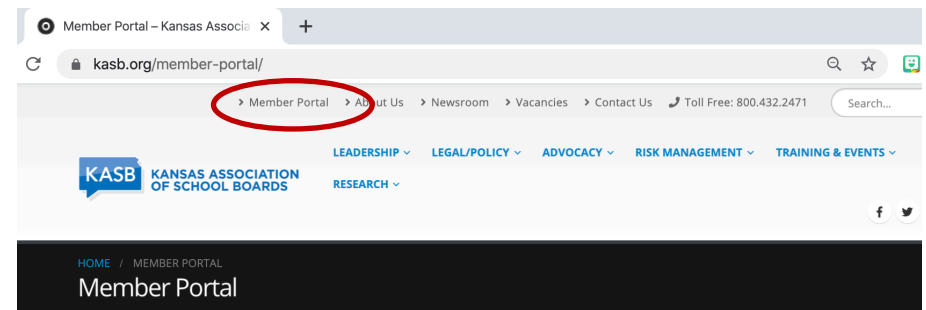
Member Portal – Kansas Associa ×
+
kasb.org/member-portal/
› Member Portal › About Us › Newsroom › Vacancies › Contact Us Toll Free: 800.432.2471
Search...
KASB KANSAS ASSOCIATION OF SCHOOL BOARDS
LEADERSHIP ⌄ LEGAL/POLICY ⌄ ADVOCACY ⌄ RISK MANAGEMENT ⌄ TRAINING & EVENTS ⌄
RESEARCH ⌄
HOME / MEMBER PORTAL
Member Portal